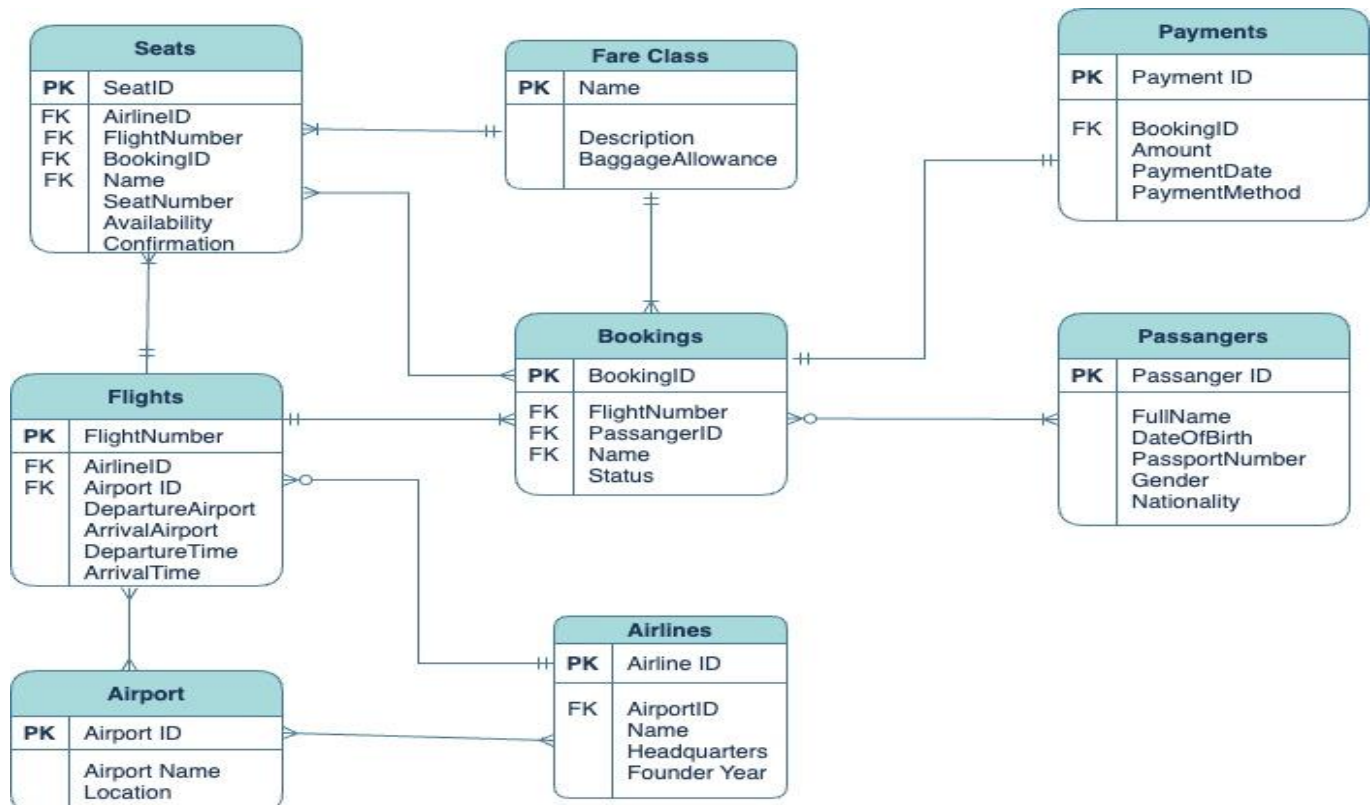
| Seats | |
|---|---|
| PK | SeatID |
| FK | AirlineID |
| FK | FlightNumber |
| FK | BookingID |
| FK | Name |
| | SeatNumber |
| | Availability |
| | Confirmation |

| Fare Class | |
|---|---|
| PK | Name |
| | Description |
| | BaggageAllowance |

| Payments | |
|---|---|
| PK | Payment ID |
| FK | BookingID |
| | Amount |
| | PaymentDate |
| | PaymentMethod |

| Bookings | |
|---|---|
| PK | BookingID |
| FK | FlightNumber |
| FK | PassangerID |
| FK | Name |
| | Status |

| Passangers | |
|---|---|
| PK | Passanger ID |
| | FullName |
| | DateOfBirth |
| | PassportNumber |
| | Gender |
| | Nationality |

| Flights | |
|---|---|
| PK | FlightNumber |
| FK | AirlineID |
| FK | Airport ID |
| | DepartureAirport |
| | ArrivalAirport |
| | DepartureTime |
| | ArrivalTime |

| Airlines | |
|---|---|
| PK | Airline ID |
| FK | AirportID |
| | Name |
| | Headquarters |
| | Founder Year |

| Airport | |
|---|---|
| PK | Airport ID |
| | Airport Name |
| | Location |